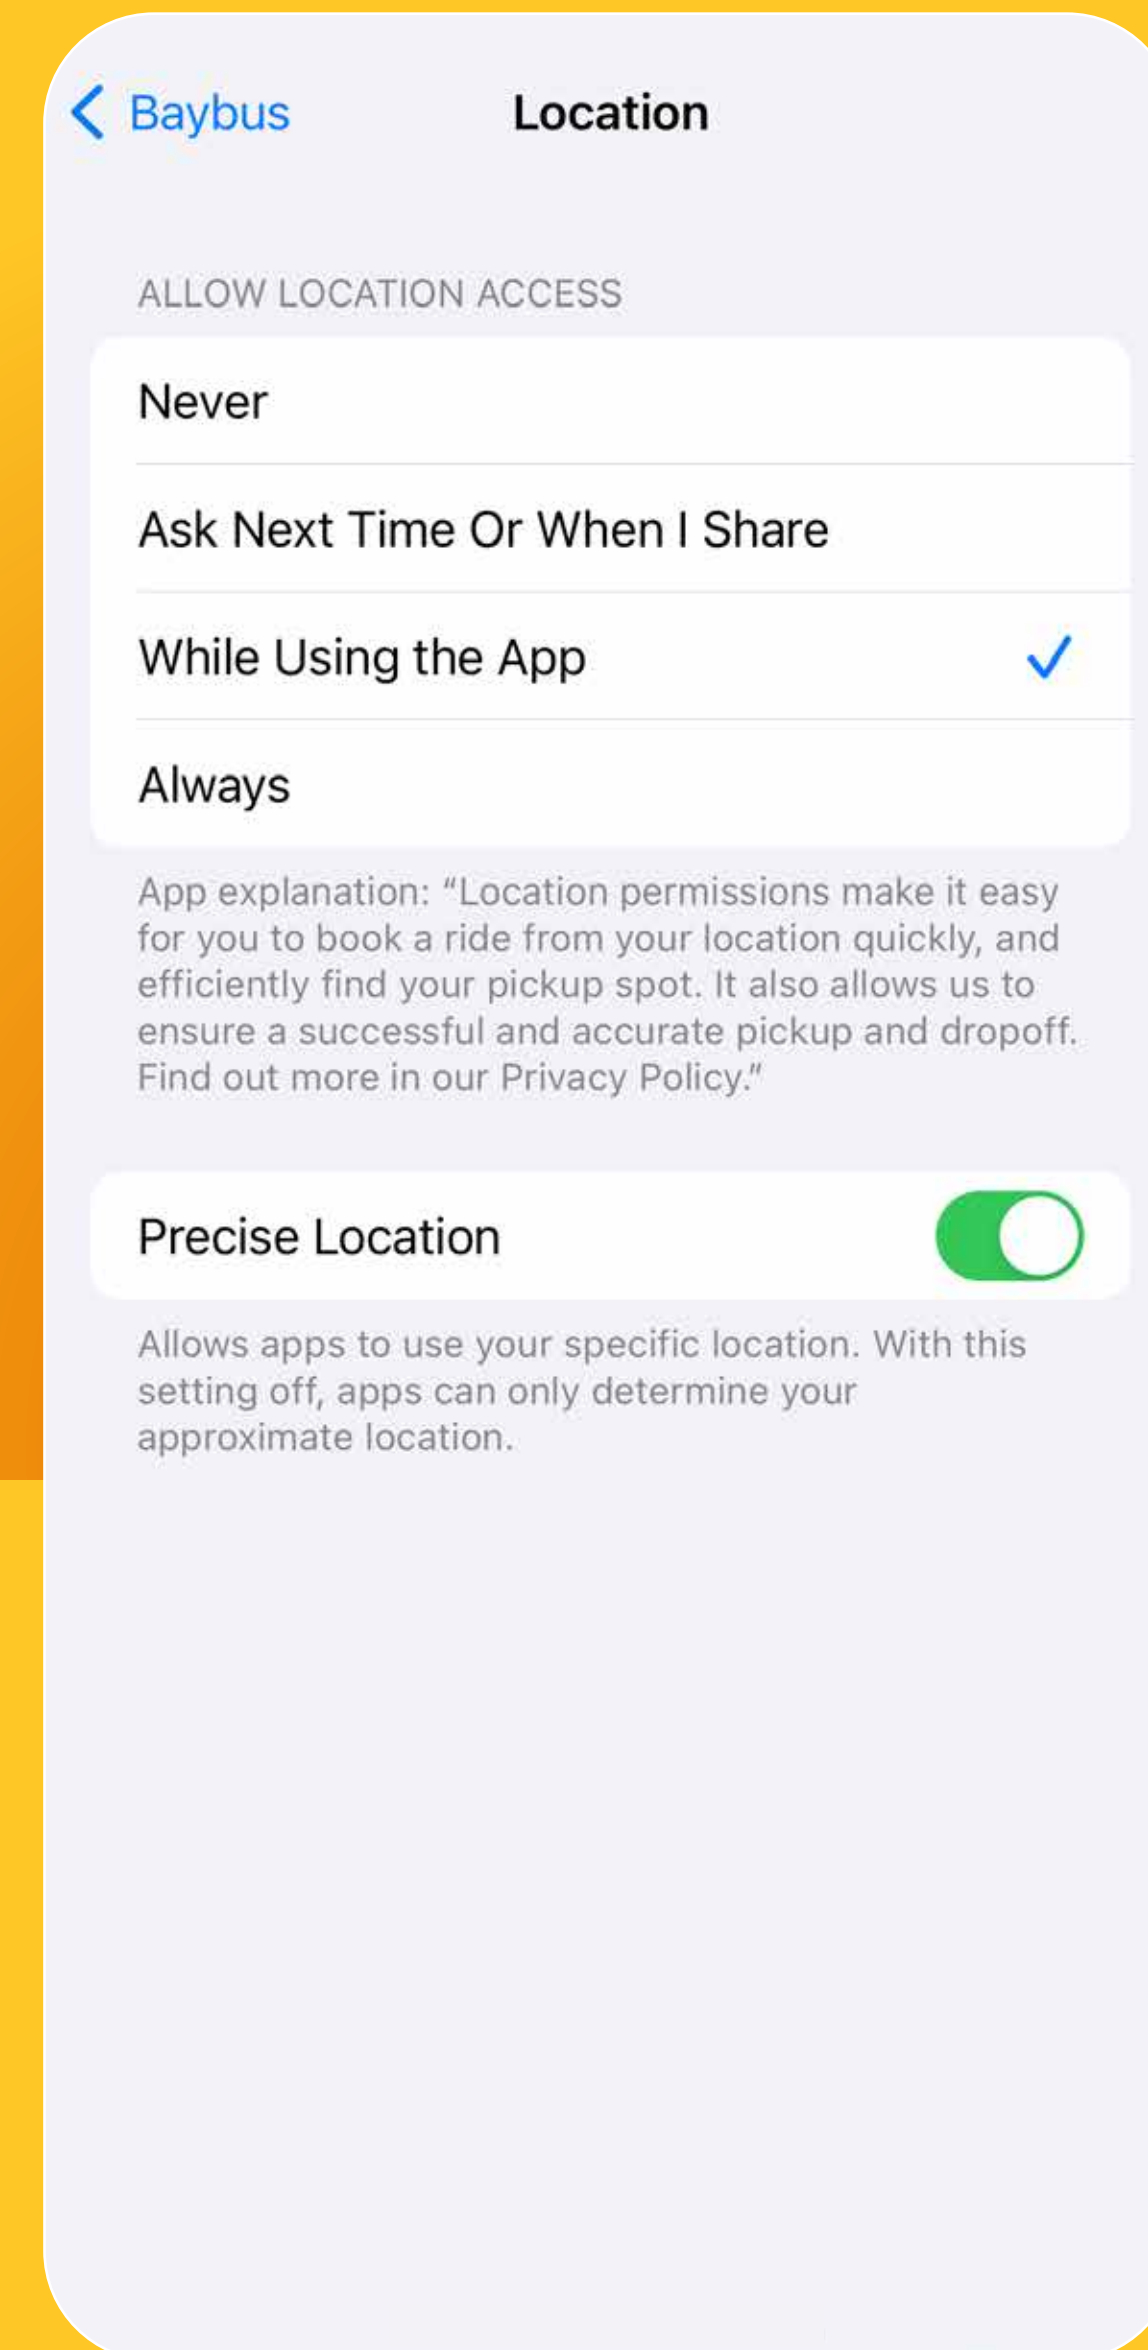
Baybus

Location

ALLOW LOCATION ACCESS

Never

Ask Next Time Or When I Share

While Using the App ✓

Always

App explanation: “Location permissions make it easy for you to book a ride from your location quickly, and efficiently find your pickup spot. It also allows us to ensure a successful and accurate pickup and dropoff. Find out more in our Privacy Policy.”

Precise Location

Allows apps to use your specific location. With this setting off, apps can only determine your approximate location.